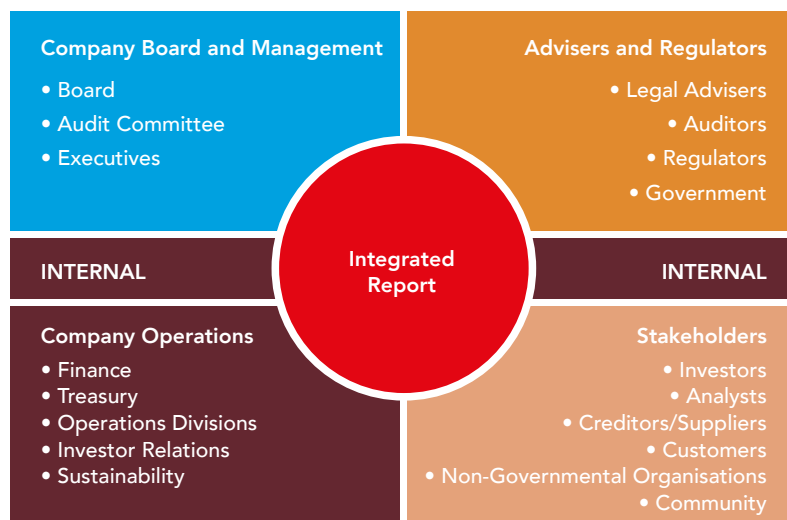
Company Board and Management
• Board
• Audit Committee
• Executives

Advisers and Regulators
• Legal Advisers
• Auditors
• Regulators
• Government

INTERNAL

Integrated Report

INTERNAL

Company Operations
• Finance
• Treasury
• Operations Divisions
• Investor Relations
• Sustainability

Stakeholders
• Investors
• Analysts
• Creditors/Suppliers
• Customers
• Non-Governmental Organisations
• Community